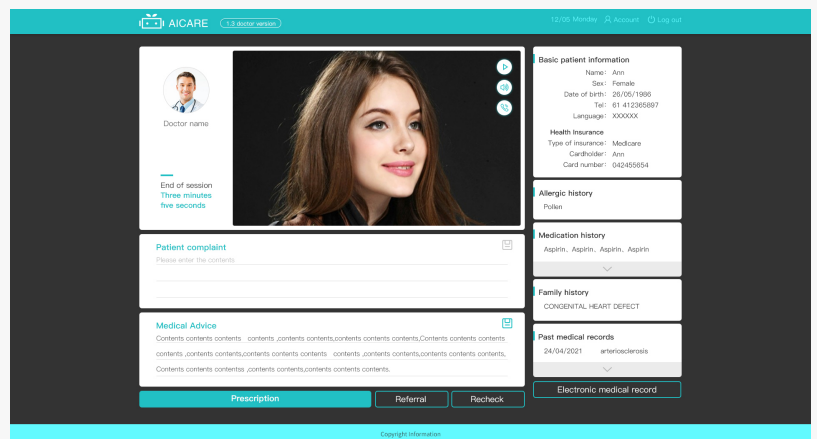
AICARE 1.3 doctor version

12/06 Monday Account Log out

Doctor name

End of session
Three minutes
five seconds

Patient complaint
Please enter the contents

Medical Advice
Contents contents contents contents ,contents contents,contents contents contents,Contents contents contents contents ,contents contents,contents contents contents ,contents contents,contents contents contents, Contents contents contentss ,contents contents,contents contents contents.

Prescription
Referral
Recheck

Basic patient information
Name: Ann
Sex: Female
Date of birth: 20/05/1996
Tel: 61 412365897
Language: XXXXXX

Health insurance
Type of insurance: Medicare
Cardholder: Ann
Card number: 042455654

Allergic history
Pollen

Medication history
Aspirin、Aspirin、Aspirin、Aspirin

Family history
CONGENITAL HEART DEFECT

Past medical records
24/04/2021 arteriosclerosis

Electronic medical record

Copyright information